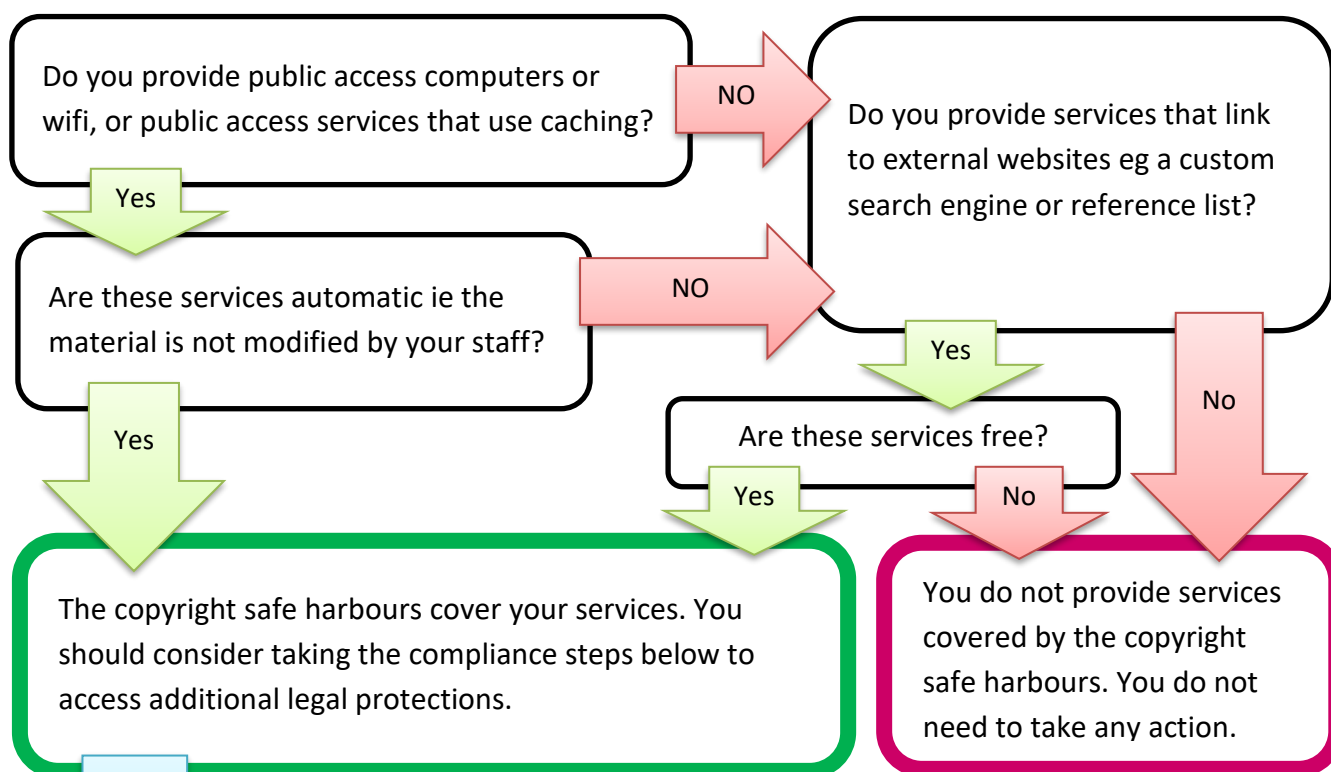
Do you provide public access computers or wifi, or public access services that use caching?

NO

Do you provide services that link to external websites eg a custom search engine or reference list?

Yes

Are these services automatic ie the material is not modified by your staff?

NO

Yes

No

Yes

Are these services free?

Yes

No

The copyright safe harbours cover your services. You should consider taking the compliance steps below to access additional legal protections.

You do not provide services covered by the copyright safe harbours. You do not need to take any action.